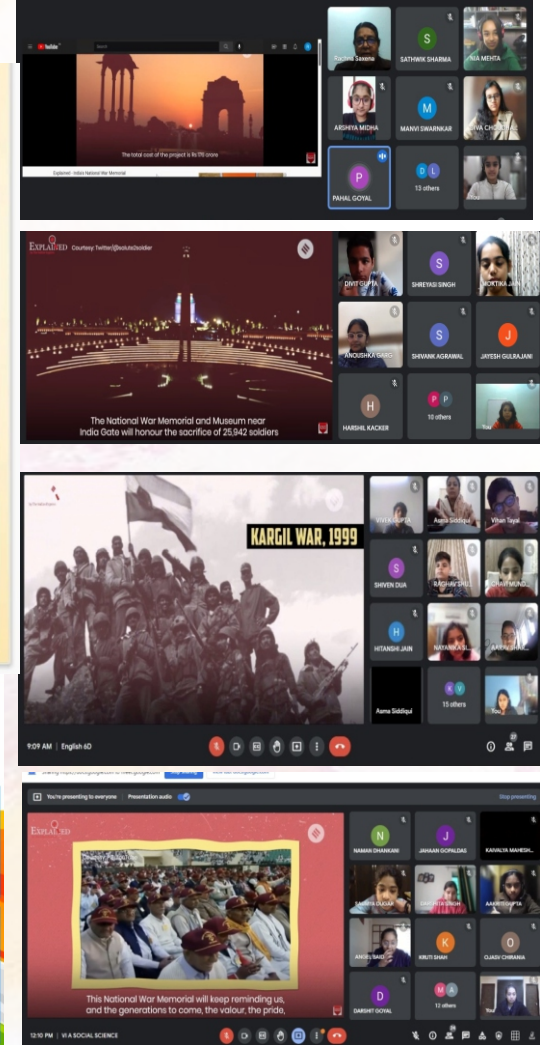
YouTube

The total cost of the project is Rs 176 crore

Explained : India National War Memorial

Rachna Saxena
S
SATHWIK SHARMA
NIA MEHTA
ARSHIYA MIDHA
M
MANVI SWARNKAR
DIVA CHO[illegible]
P
PAHAL GOYAL
D L
13 others

EXPLAINED Courtesy: Twitter/@salute2soldier

The National War Memorial and Museum near India Gate will honour the sacrifice of 25,942 soldiers

DIVIT GUPTA
S
SHREYASI SINGH
MOKTIKA JA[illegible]
ANOUSHKA GARG
S
SHIVANK AGRAWAL
J
JAYESH GULRAJANI
H
HARSHIL KACKER
P P
10 others
You

KARGIL WAR, 1999

VIVITA GUPTA
Asma Siddiqui
Vihan Taya
S
SHIVEN DUA
RAGHAV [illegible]
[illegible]
H
HITANSHI JAIN
NAYANIKA S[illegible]
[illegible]
Asma Siddiqui
R V
15 others
You

9:09 AM | English 6D

You're presenting to everyone
Presentation audio
Stop presenting

EXPLAINED

This National War Memorial will keep reminding us, and the generations to come, the valour, the pride,

N
NAMAN DHANKANI
J
JAHAAN GOPALDAS
KAIVALYA MAHESH...
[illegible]
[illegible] SINGH
AAKRITI GUPTA
ANGEL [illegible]
K
KRUTI SHAH
O
OJASVI CHIRANIA
D
DARSHIT GOYAL
M A
12 others

12:10 PM | VI A SOCIAL SCIENCE